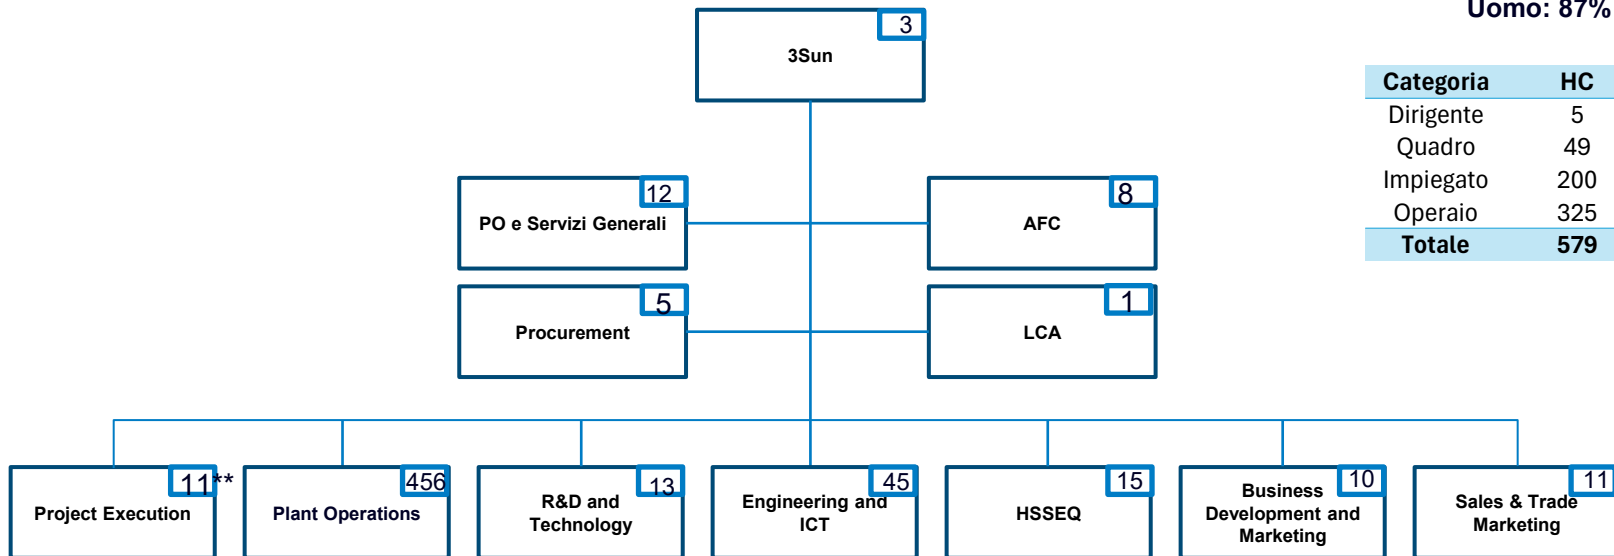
Uomo: 87%

3Sun 3

| Categoria | HC |
|---|---|
| Dirigente | 5 |
| Quadro | 49 |
| Impiegato | 200 |
| Operaio | 325 |
| Totale | 579 |

PO e Servizi Generali 12

AFC 8

Procurement 5

LCA 1

Project Execution 11**

Plant Operations 456

R&D and Technology 13

Engineering and ICT 45

HSSEQ 15

Business Development and Marketing 10

Sales & Trade Marketing 11